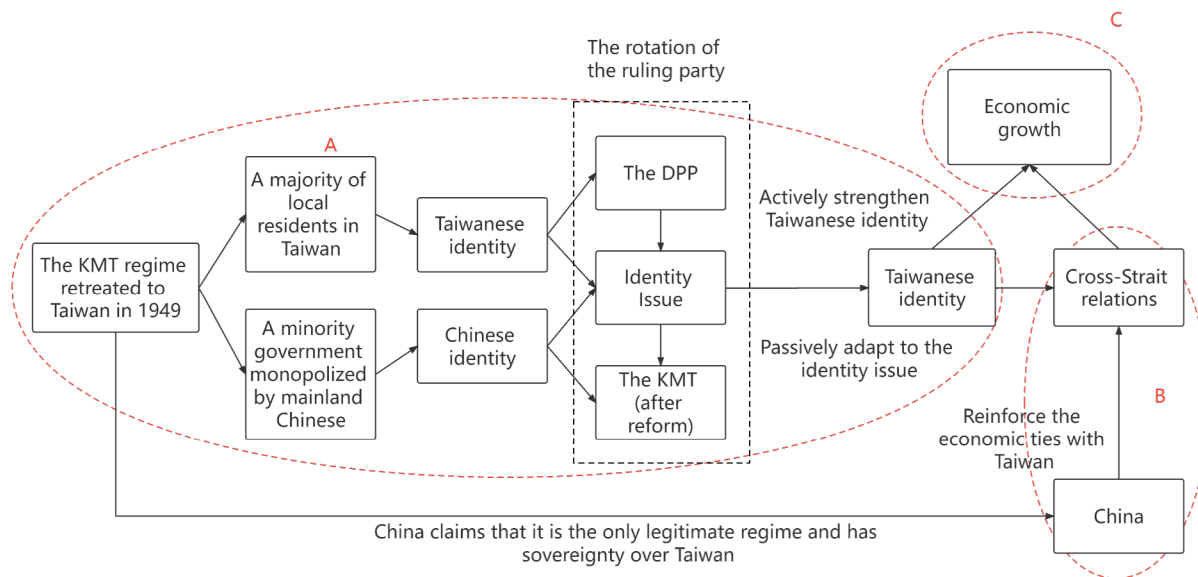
The rotation of the ruling party

C

Economic growth

A

A majority of local residents in Taiwan

The DPP

Actively strengthen Taiwanese identity

The KMT regime retreated to Taiwan in 1949

Taiwanese identity

Identity Issue

Taiwanese identity

Cross-Strait relations

A minority government monopolized by mainland Chinese

Chinese identity

Passively adapt to the identity issue

The KMT (after reform)

B

Reinforce the economic ties with Taiwan

China

China claims that it is the only legitimate regime and has sovereignty over Taiwan